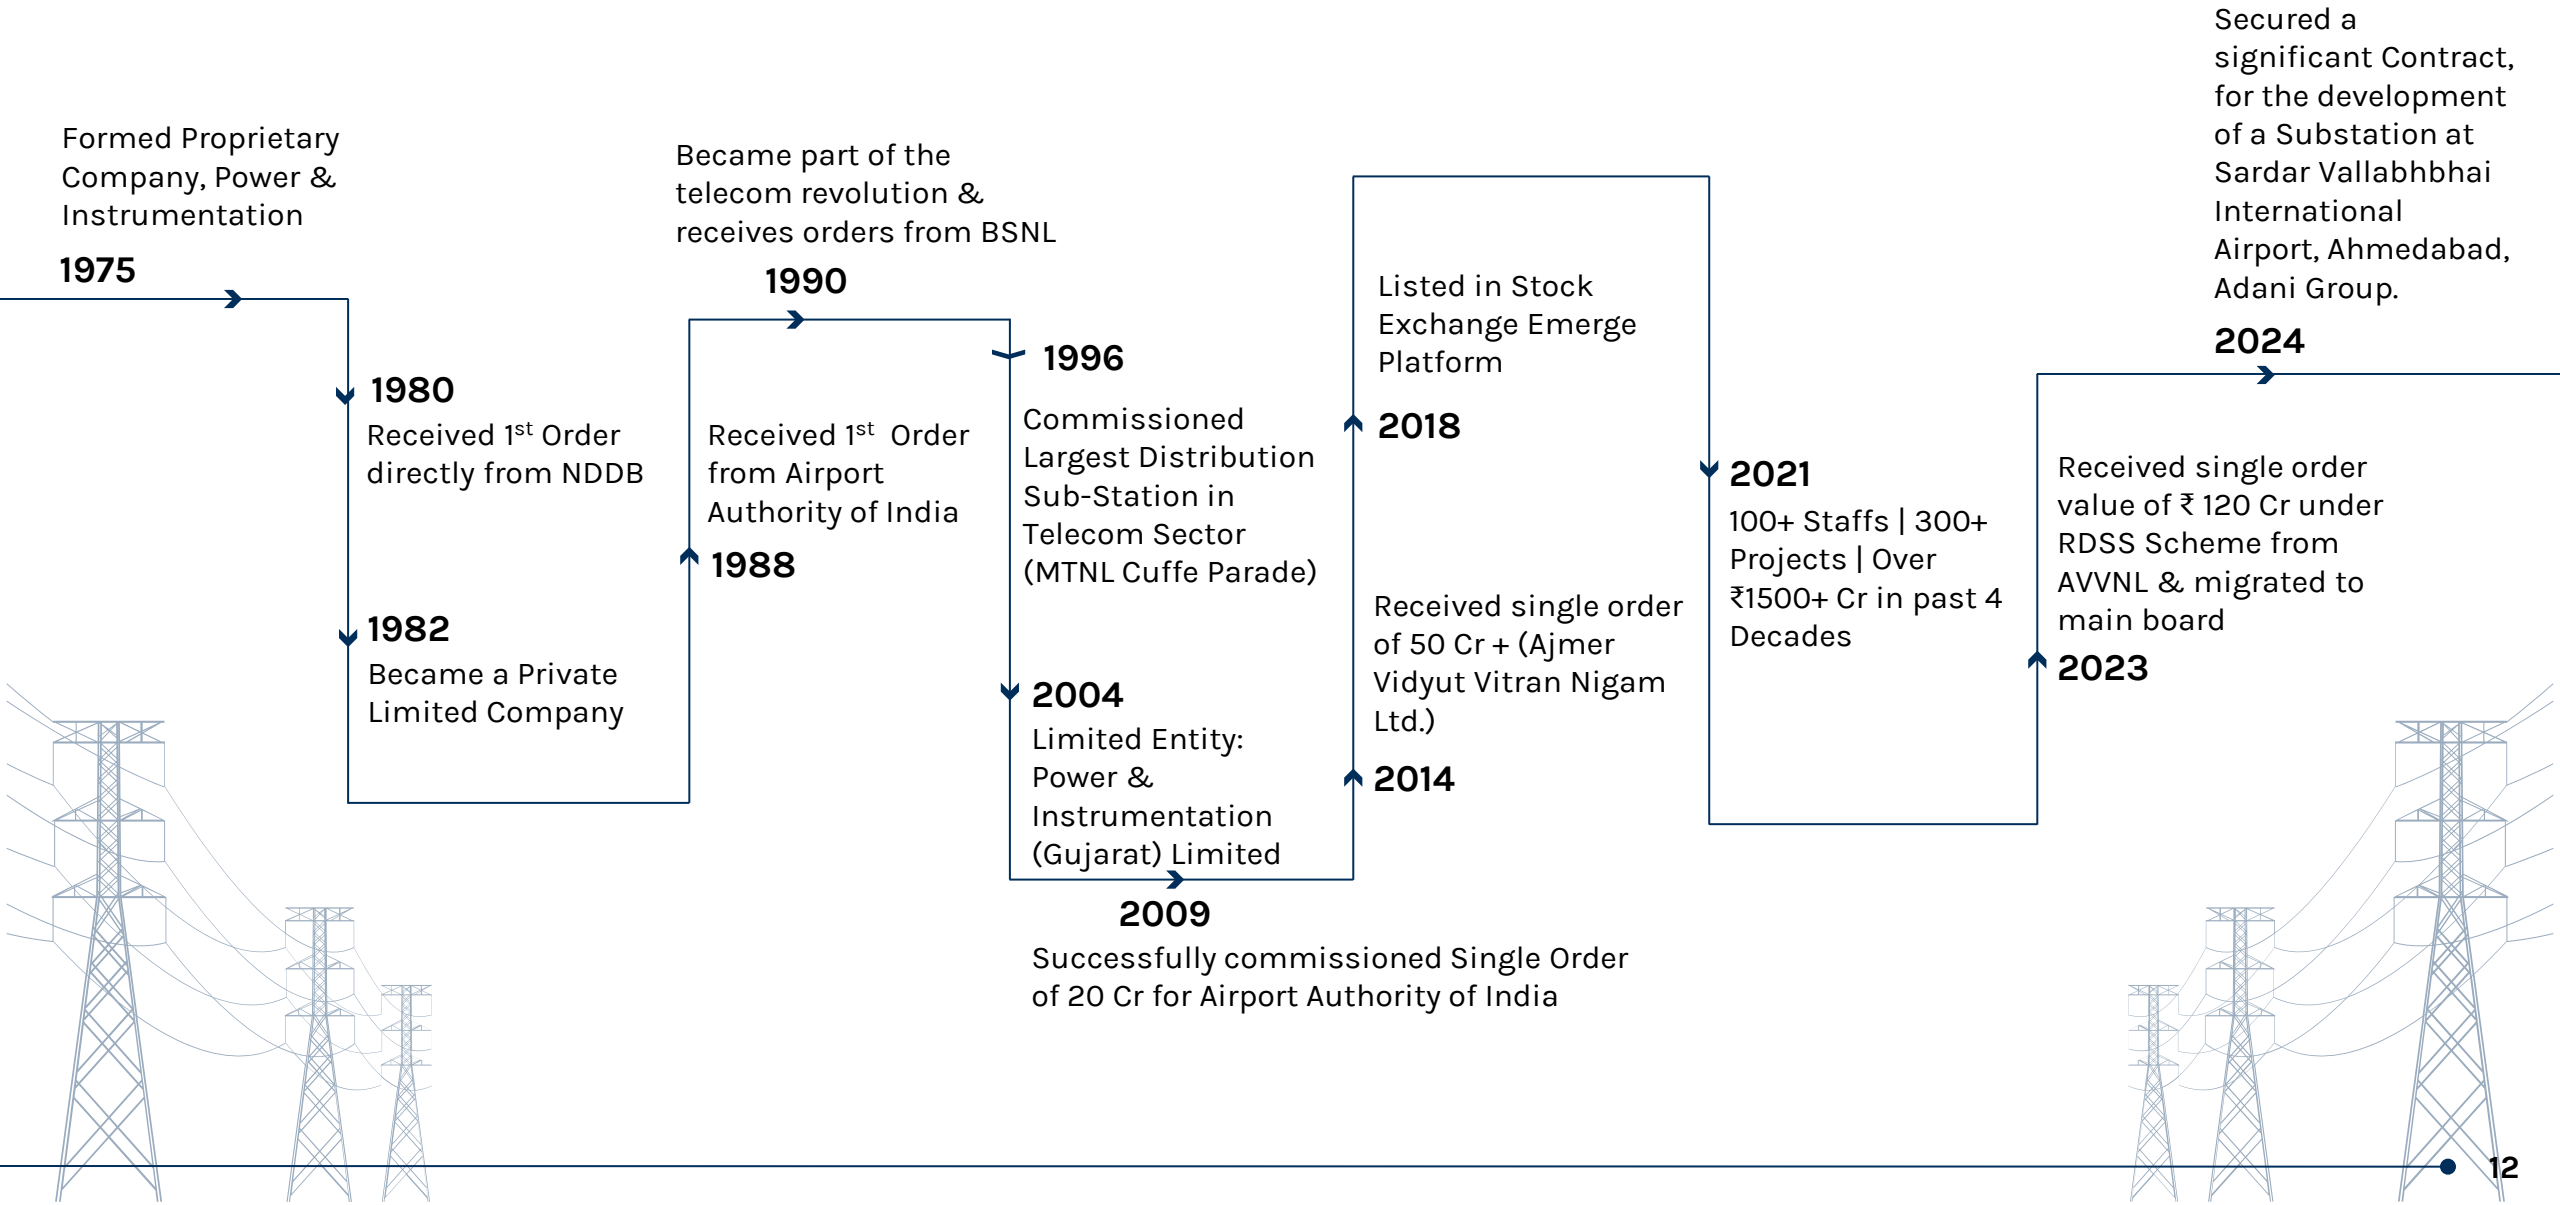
Formed Proprietary Company, Power & Instrumentation

1975

1980

Received 1$^{st}$ Order directly from NDDB

1982

Became a Private Limited Company

Became part of the telecom revolution & receives orders from BSNL

1990

Received 1$^{st}$ Order from Airport Authority of India

1988

1996

Commissioned Largest Distribution Sub-Station in Telecom Sector (MTNL Cuffe Parade)

2004

Limited Entity: Power & Instrumentation (Gujarat) Limited

2009

Successfully commissioned Single Order of 20 Cr for Airport Authority of India

Listed in Stock Exchange Emerge Platform

2018

Received single order of 50 Cr + (Ajmer Vidyut Vitran Nigam Ltd.)

2014

2021

100+ Staffs | 300+ Projects | Over ₹1500+ Cr in past 4 Decades

Secured a significant Contract, for the development of a Substation at Sardar Vallabhbhai International Airport, Ahmedabad, Adani Group.

2024

Received single order value of ₹ 120 Cr under RDSS Scheme from AVVNL & migrated to main board

2023

12